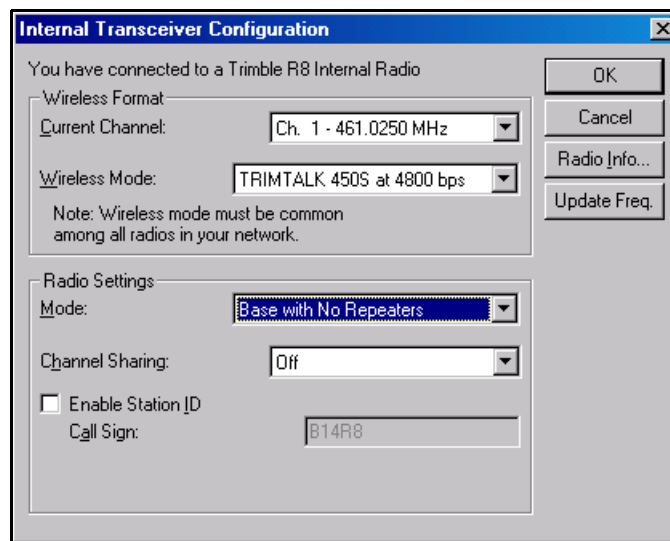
Internal Transceiver Configuration

You have connected to a Trimble R8 Internal Radio

Wireless Format

Current Channel: Ch. 1 - 461.0250 MHz

Wireless Mode: TRIMTALK 450S at 4800 bps

Note: Wireless mode must be common among all radios in your network.

Radio Settings

Mode: Base with No Repeaters

Channel Sharing: Off

Enable Station ID

Call Sign: B14R8

OK

Cancel

Radio Info...

Update Freq.